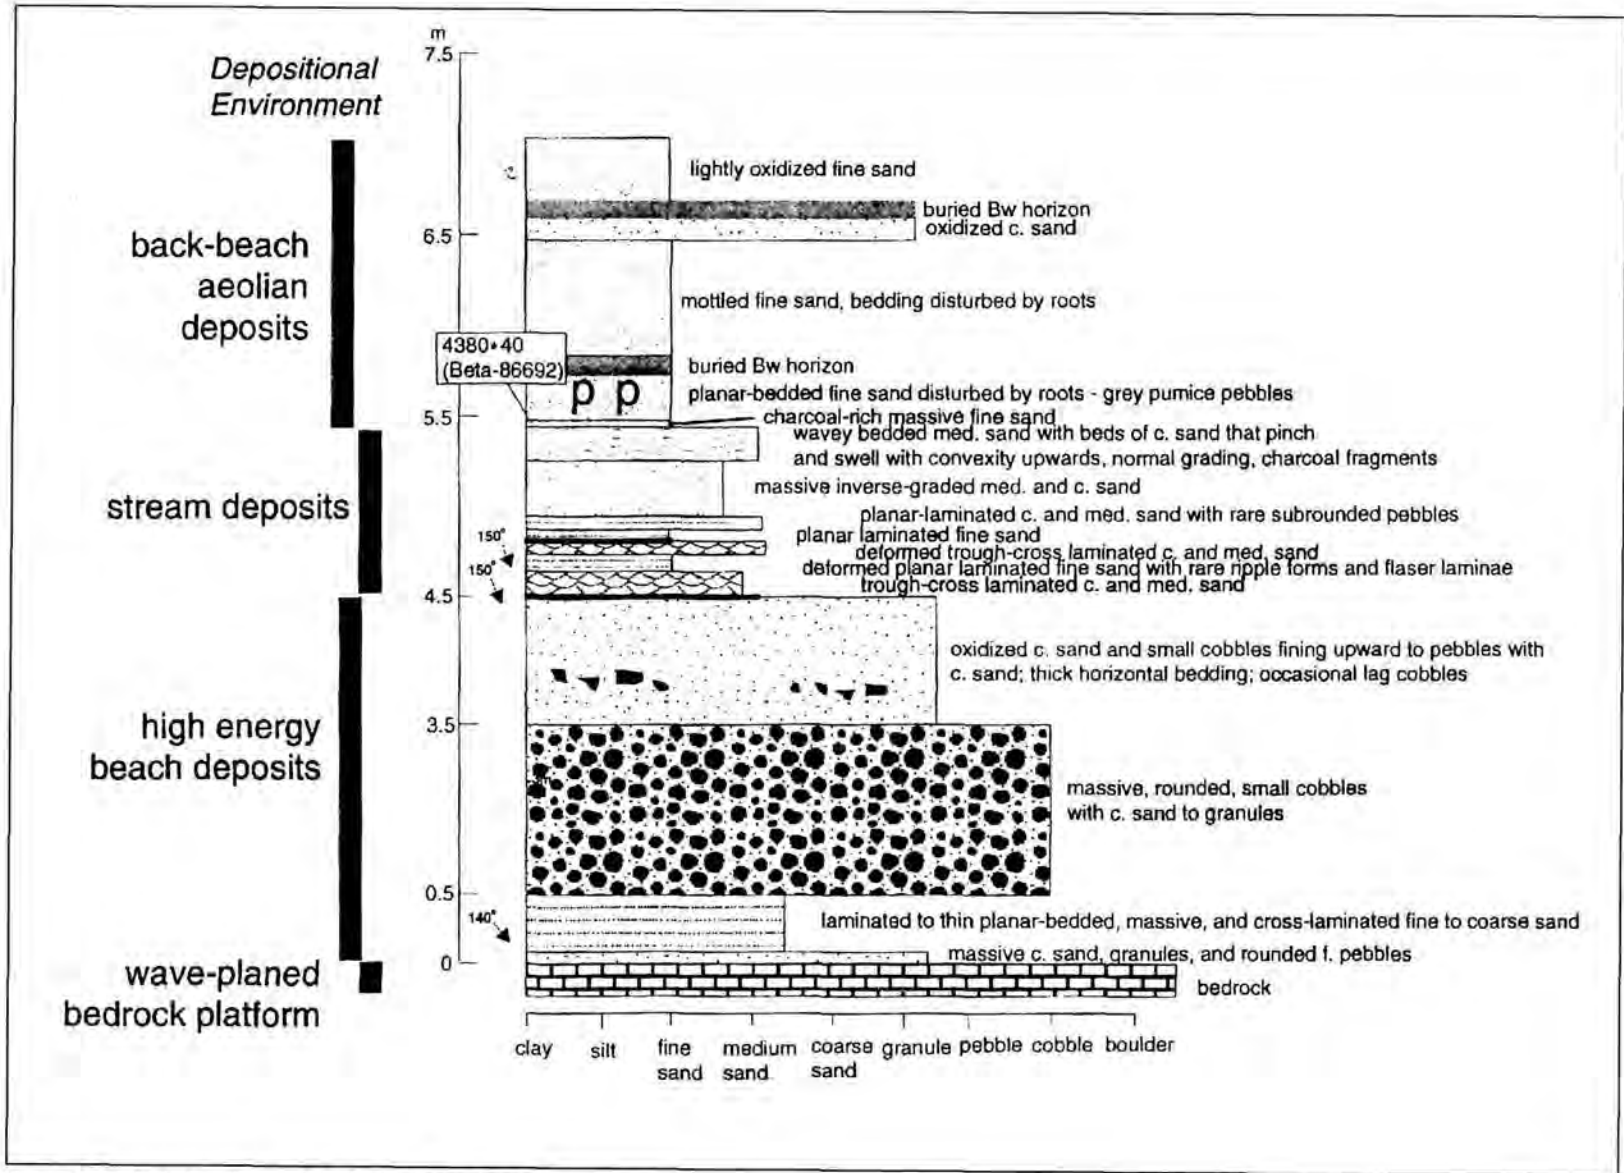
Depositional Environment

back-beach aeolian deposits

stream deposits

high energy beach deposits

wave-planed bedrock platform

m
7.5
6.5
5.5
4.5
3.5
0.5
0

lightly oxidized fine sand
buried Bw horizon
oxidized c. sand
mottled fine sand, bedding disturbed by roots
4380±40 (Beta-86692)
buried Bw horizon
p p
planar-bedded fine sand disturbed by roots - grey pumice pebbles
charcoal-rich massive fine sand
wavey bedded med. sand with beds of c. sand that pinch and swell with convexity upwards, normal grading, charcoal fragments
massive inverse-graded med. and c. sand
planar-laminated c. and med. sand with rare subrounded pebbles
planar laminated fine sand
deformed trough-cross laminated c. and med. sand
deformed planar laminated fine sand with rare ripple forms and flaser laminae
trough-cross laminated c. and med. sand
150°
150°
oxidized c. sand and small cobbles fining upward to pebbles with c. sand; thick horizontal bedding; occasional lag cobbles
massive, rounded, small cobbles with c. sand to granules
140°
laminated to thin planar-bedded, massive, and cross-laminated fine to coarse sand
massive c. sand, granules, and rounded f. pebbles
bedrock

clay silt fine sand medium sand coarse sand granule pebble cobble boulder